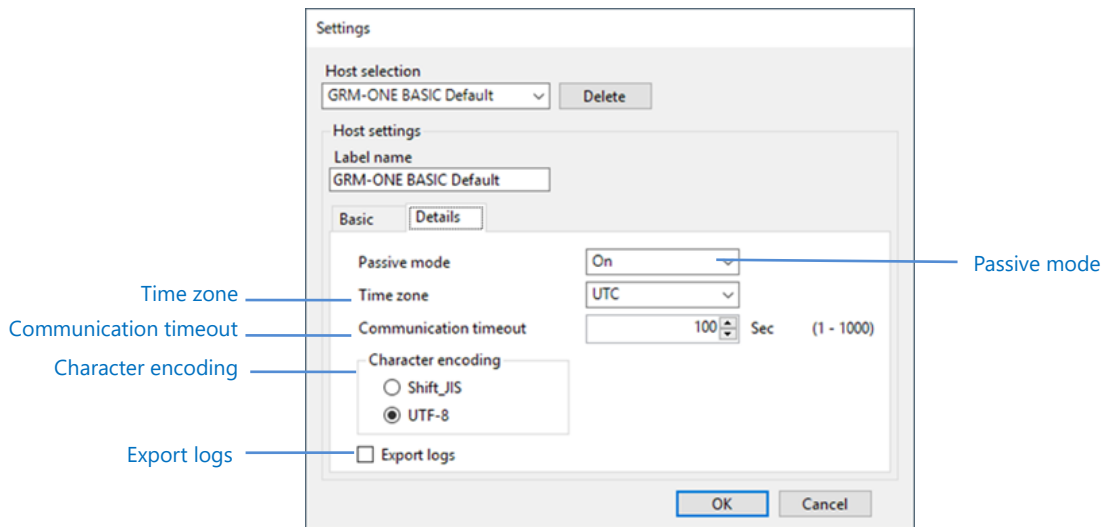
Settings

Host selection

GRM-ONE BASIC Default

Delete

Host settings

Label name

GRM-ONE BASIC Default

Basic

Details

Passive mode

On

Passive mode

Time zone

Time zone

UTC

Communication timeout

Communication timeout

100

Sec

(1 - 1000)

Character encoding

Character encoding

Shift_JIS

UTF-8

Export logs

Export logs

OK

Cancel